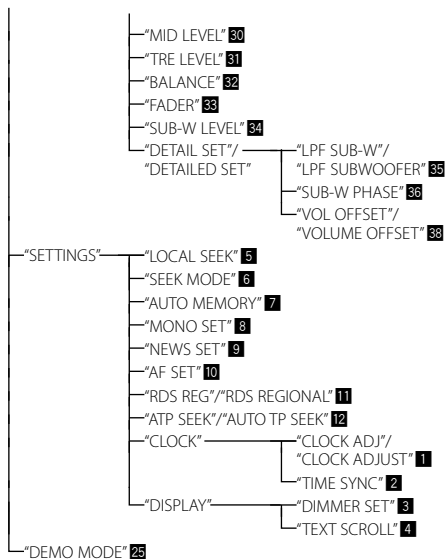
"MID LEVEL" 30
"TRE LEVEL" 31
"BALANCE" 32
"FADER" 33
"SUB-W LEVEL" 34
"DETAIL SET"/ "DETAILED SET"
"LPF SUB-W"/ "LPF SUBWOOFER" 35
"SUB-W PHASE" 36
"VOL OFFSET"/ "VOLUME OFFSET" 38
"SETTINGS"
"LOCAL SEEK" 5
"SEEK MODE" 6
"AUTO MEMORY" 7
"MONO SET" 8
"NEWS SET" 9
"AF SET" 10
"RDS REG"/"RDS REGIONAL" 11
"ATP SEEK"/"AUTO TP SEEK" 12
"CLOCK"
"CLOCK ADJ"/ "CLOCK ADJUST" 1
"TIME SYNC" 2
"DISPLAY"
"DIMMER SET" 3
"TEXT SCROLL" 4
"DEMO MODE" 25